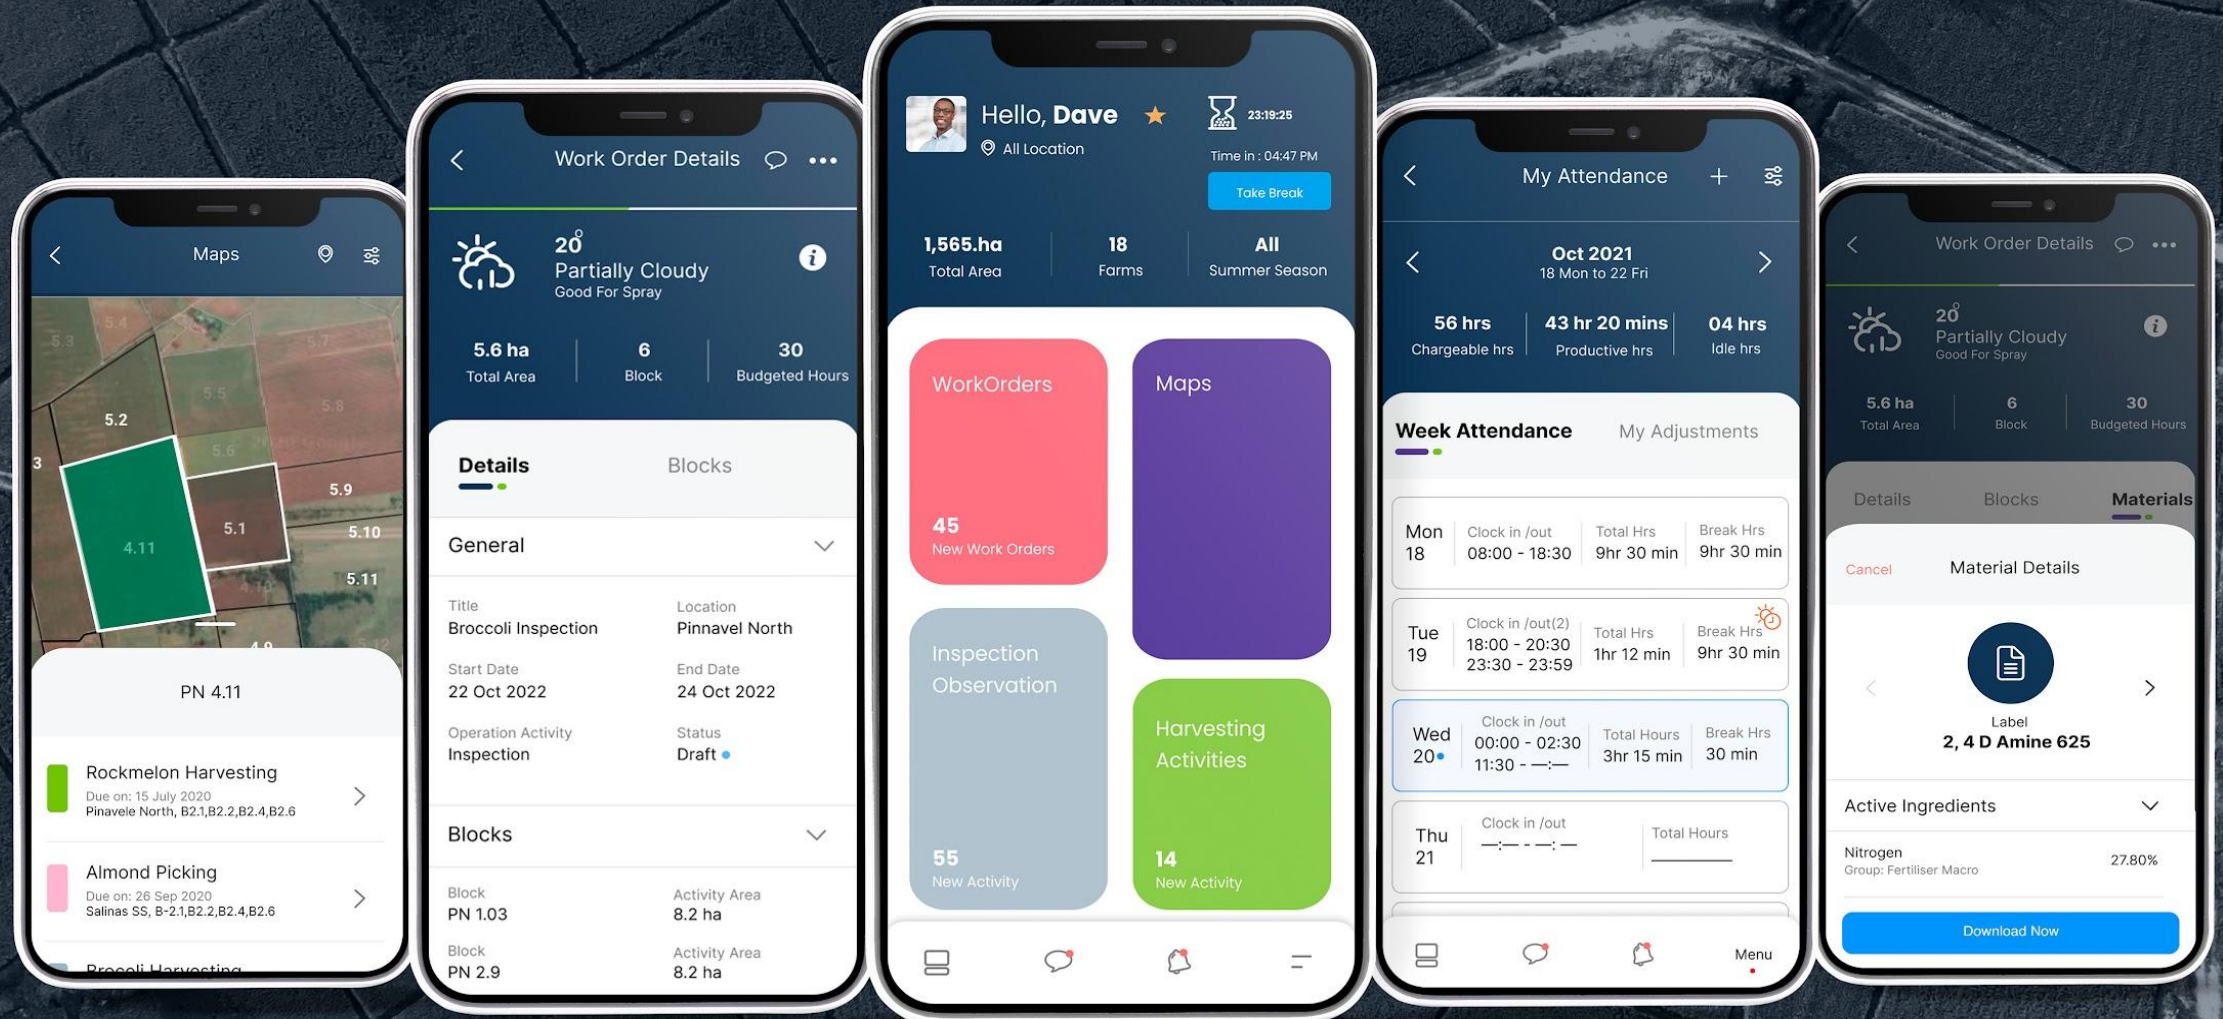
Maps

5.4
5.3
5.7
5.5
5.2
5.6
5.8
3
5.9
5.1
5.10
4.11
5.11
4.9

PN 4.11

Rockmelon Harvesting
Due on: 15 July 2020
Pinavele North, B2.1,B2.2,B2.4,B2.6

Almond Picking
Due on: 26 Sep 2020
Salinas SS, B-2.1,B2.2,B2.4,B2.6

Brocoli Harvesting

Work Order Details

20°
Partially Cloudy
Good For Spray

5.6 ha
Total Area
6
Block
30
Budgeted Hours

Details
Blocks

General

Title
Broccoli Inspection
Location
Pinnavel North
Start Date
22 Oct 2022
End Date
24 Oct 2022
Operation Activity
Inspection
Status
Draft

Blocks

Block
PN 1.03
Activity Area
8.2 ha
Block
PN 2.9
Activity Area
8.2 ha

Hello, Dave
All Location
23:19:25
Time in : 04:47 PM
Take Break

1,565.ha
Total Area
18
Farms
All
Summer Season

WorkOrders
45
New Work Orders
Maps
Inspection Observation
55
New Activity
Harvesting Activities
14
New Activity

My Attendance

Oct 2021
18 Mon to 22 Fri

56 hrs
Chargeable hrs
43 hr 20 mins
Productive hrs
04 hrs
Idle hrs

Week Attendance
My Adjustments

| | | | |
|---|---|---|---|
| Mon 18 | Clock in /out 08:00 - 18:30 | Total Hrs 9hr 30 min | Break Hrs 9hr 30 min |
| Tue 19 | Clock in /out(2) 18:00 - 20:30 23:30 - 23:59 | Total Hrs 1hr 12 min | Break Hrs 9hr 30 min |
| Wed 20 | Clock in /out 00:00 - 02:30 11:30 - --:-- | Total Hours 3hr 15 min | Break Hrs 30 min |
| Thu 21 | Clock in /out --:-- - --:-- | Total Hours | |

Menu

Work Order Details

20°
Partially Cloudy
Good For Spray

5.6 ha
Total Area
6
Block
30
Budgeted Hours

Details
Blocks
Materials

Cancel
Material Details

Label
2, 4 D Amine 625

Active Ingredients

Nitrogen
Group: Fertiliser Macro
27.80%

Download Now